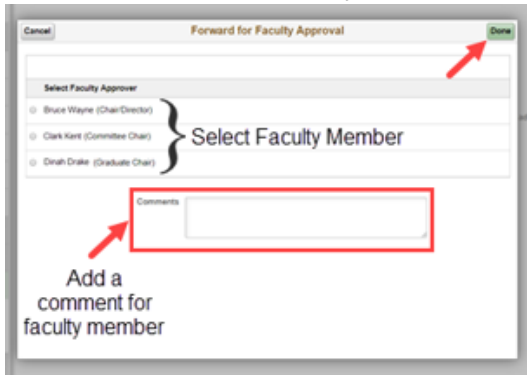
Cancel

Forward for Faculty Approval

Done

Select Faculty Approver

Bruce Wayne (Chair/Director)

Clark Kent (Committee Chair)

Dinah Drake (Graduate Chair)

Select Faculty Member

Comments

Add a comment for faculty member